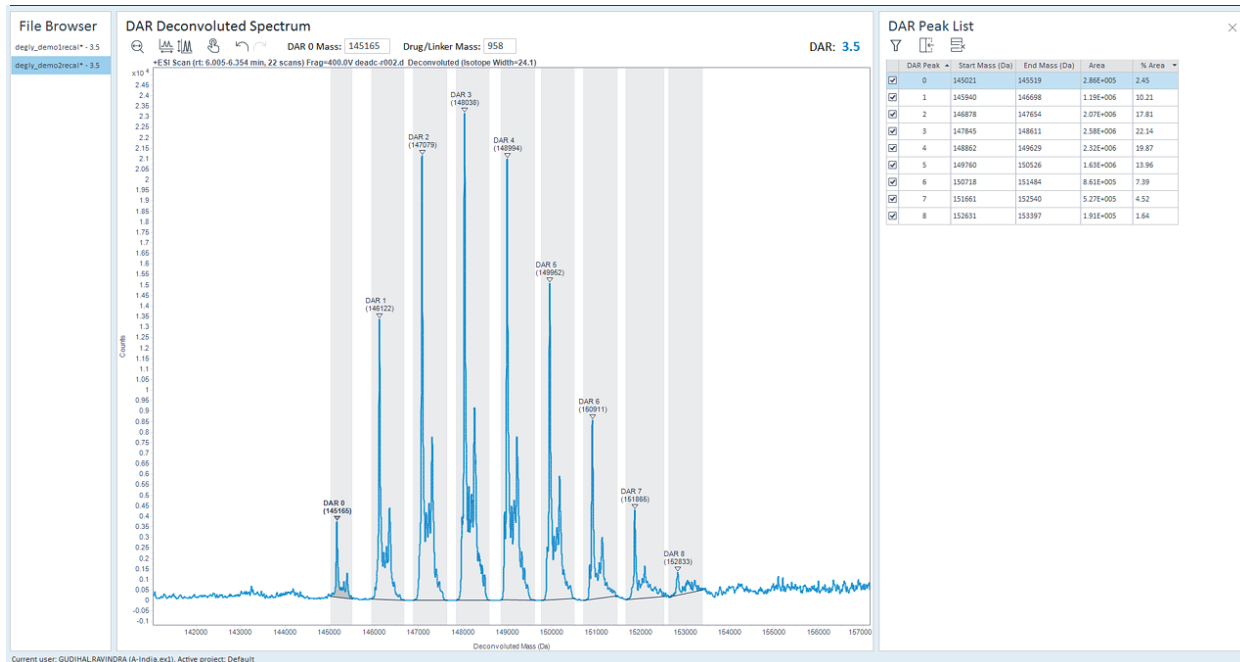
File Browser

degly_demo1recal* - 3.5

degly_demo2recal* - 3.5

DAR Deconvoluted Spectrum

DAR 0 Mass: 145165 Drug/Linker Mass: 958 DAR: 3.5

+ESI Scan (rt: 6.005-6.354 min, 22 scans) Frag=400.0V deadc-r002.d Deconvoluted (Isotope Width=24.1)

x10 4

2.45 2.4 2.35 2.3 2.25 2.2 2.15 2.1 2.05 2 1.95 1.9 1.85 1.8 1.75 1.7 1.65 1.6 1.55 1.5 1.45 1.4 1.35 1.3 1.25 1.2 1.15 1.1 1.05 1 0.95 0.9 0.85 0.8 0.75 0.7 0.65 0.6 0.55 0.5 0.45 0.4 0.35 0.3 0.25 0.2 0.15 0.1 0.05 0 -0.05 -0.1

Counts

DAR 0 (145165)
DAR 1 (146122)
DAR 2 (147079)
DAR 3 (148038)
DAR 4 (148994)
DAR 5 (149952)
DAR 6 (150911)
DAR 7 (151866)
DAR 8 (152833)

142000 143000 144000 145000 146000 147000 148000 149000 150000 151000 152000 153000 154000 155000 156000 157000

Deconvoluted Mass (Da)

DAR Peak List

| | DAR Peak | Start Mass (Da) | End Mass (Da) | Area | % Area |
|---|---|---|---|---|---|
| ☑ | 0 | 145021 | 145519 | 2.86E+005 | 2.45 |
| ☑ | 1 | 145940 | 146698 | 1.19E+006 | 10.21 |
| ☑ | 2 | 146878 | 147654 | 2.07E+006 | 17.81 |
| ☑ | 3 | 147845 | 148611 | 2.58E+006 | 22.14 |
| ☑ | 4 | 148862 | 149629 | 2.32E+006 | 19.87 |
| ☑ | 5 | 149760 | 150526 | 1.63E+006 | 13.96 |
| ☑ | 6 | 150718 | 151484 | 8.61E+005 | 7.39 |
| ☑ | 7 | 151661 | 152540 | 5.27E+005 | 4.52 |
| ☑ | 8 | 152631 | 153397 | 1.91E+005 | 1.64 |

Current user: GUDIHAL RAVINDRA (A-India.ex1), Active project: Default